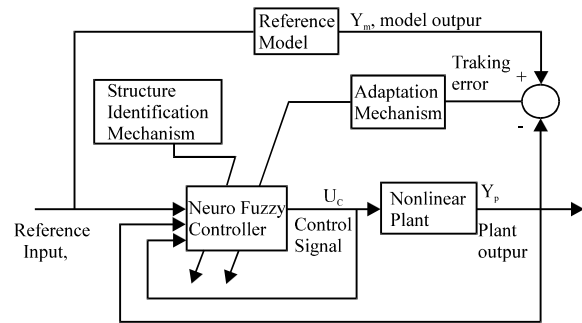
Reference Model

$Y_m$, model outpur

Traking error

+

-

Structure Identification Mechanism

Adaptation Mechanism

Neuro Fuzzy Controller

$U_C$

Control Signal

Nonlinear Plant

$Y_p$

Plant outpur

Reference Input,